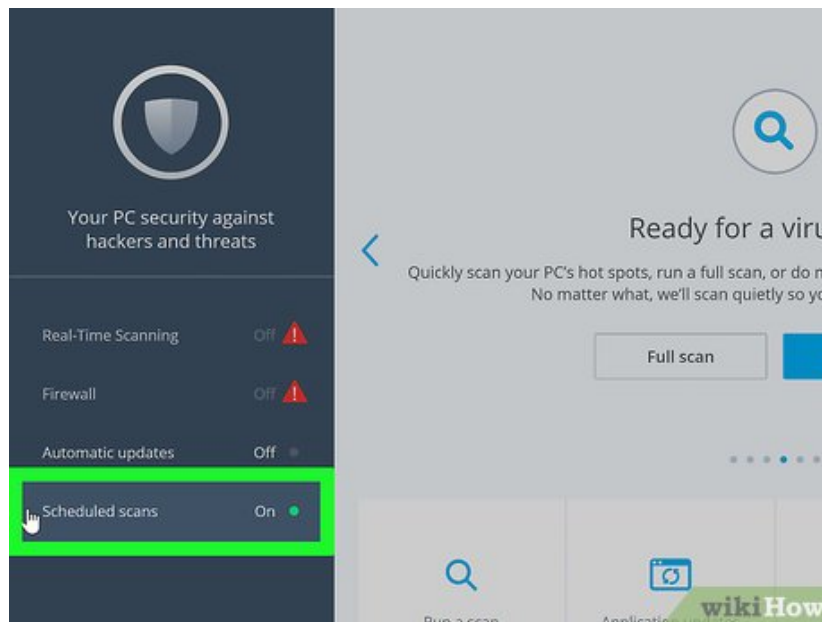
Your PC security against hackers and threats

Real-Time Scanning Off

Firewall Off

Automatic updates Off

Scheduled scans On

Ready for a viru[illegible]

Quickly scan your PC's hot spots, run a full scan, or do m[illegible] No matter what, we'll scan quietly so y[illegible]

Full scan

Run a scan

Application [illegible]

wikiHow